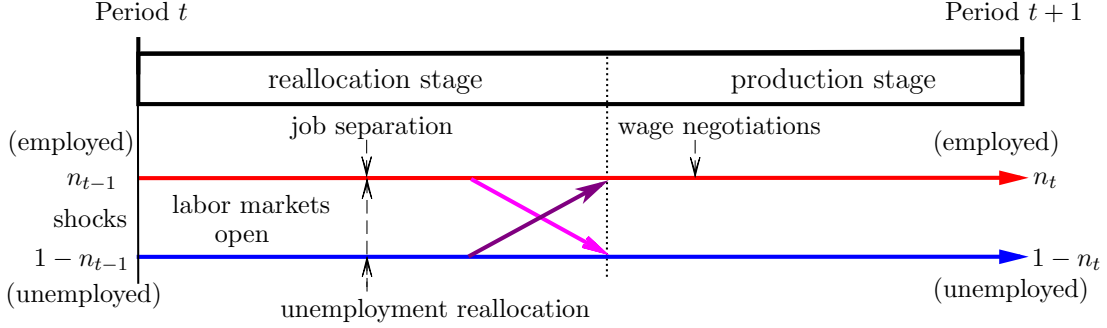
Period $t$

Period $t+1$

reallocation stage

production stage

job separation

wage negotiations

(employed)

(employed)

$n_{t-1}$

$n_t$

shocks

labor markets open

$1-n_{t-1}$

$1-n_t$

(unemployed)

unemployment reallocation

(unemployed)